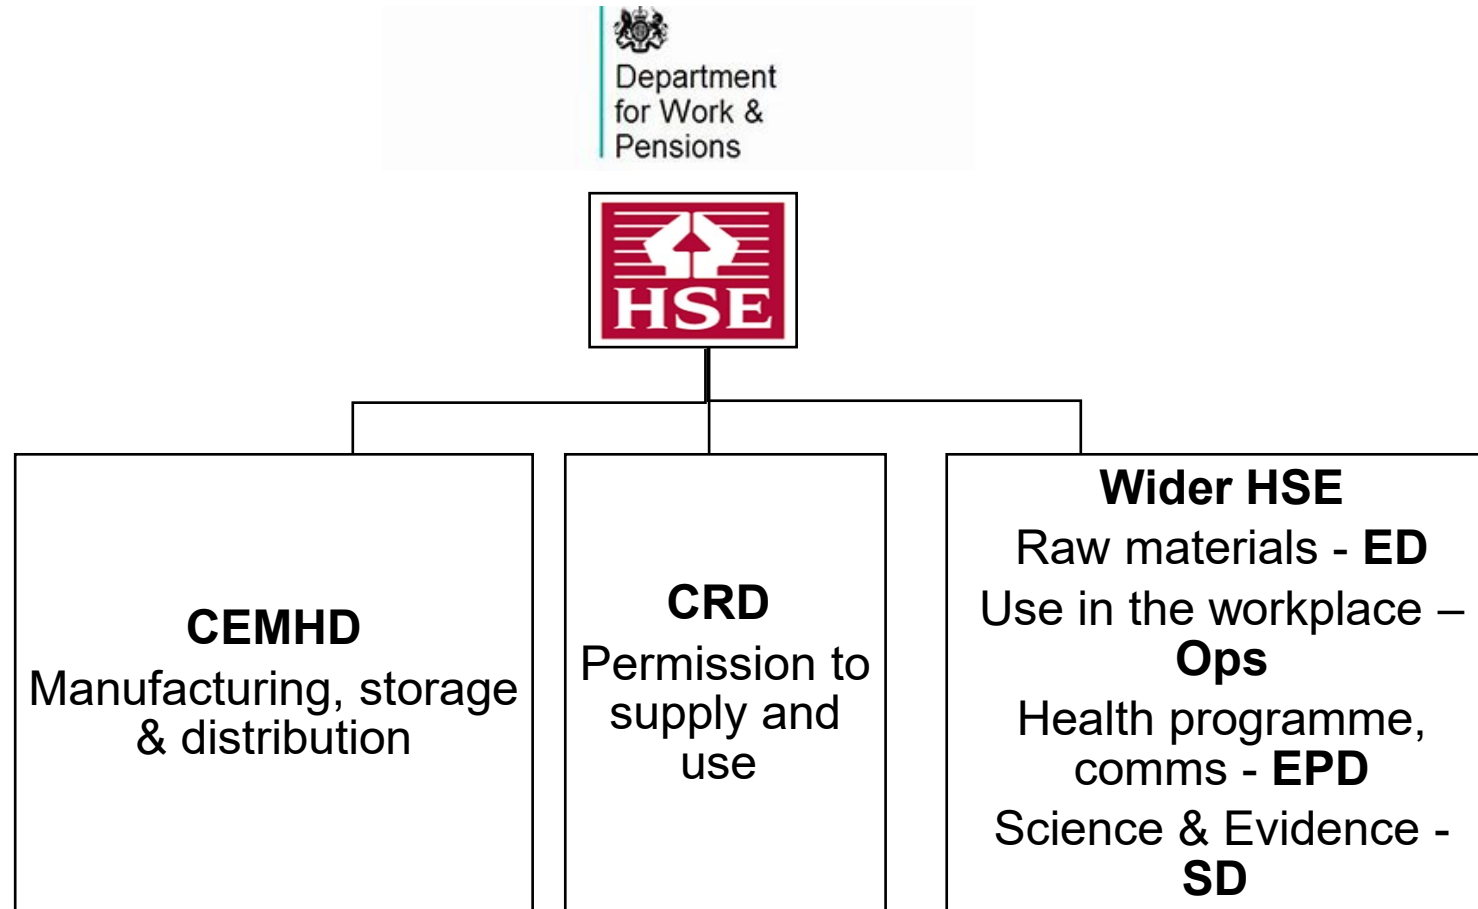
Department for Work & Pensions

HSE

CEMHD
Manufacturing, storage & distribution

CRD
Permission to supply and use

Wider HSE
Raw materials - ED
Use in the workplace – Ops
Health programme, comms - EPD
Science & Evidence - SD